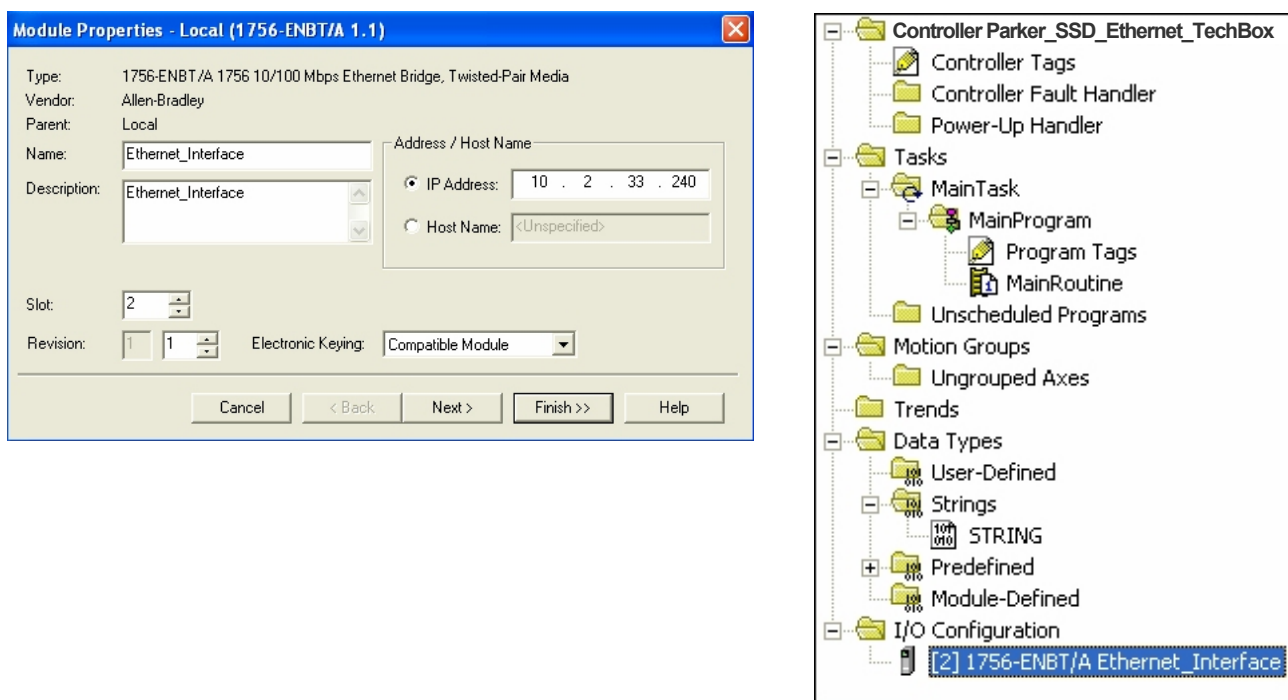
Module Properties - Local (1756-ENBT/A 1.1)

Type: 1756-ENBT/A 1756 10/100 Mbps Ethernet Bridge, Twisted-Pair Media
Vendor: Allen-Bradley
Parent: Local
Name: Ethernet_Interface
Description: Ethernet_Interface

Address / Host Name
IP Address: 10 . 2 . 33 . 240
Host Name: <Unspecified>

Slot: 2
Revision: 1 1
Electronic Keying: Compatible Module

Cancel | < Back | Next > | Finish >> | Help

Controller Parker_SSD_Ethernet_TechBox
Controller Tags
Controller Fault Handler
Power-Up Handler
Tasks
MainTask
MainProgram
Program Tags
MainRoutine
Unscheduled Programs
Motion Groups
Ungrouped Axes
Trends
Data Types
User-Defined
Strings
STRING
Predefined
Module-Defined
I/O Configuration
[2] 1756-ENBT/A Ethernet_Interface